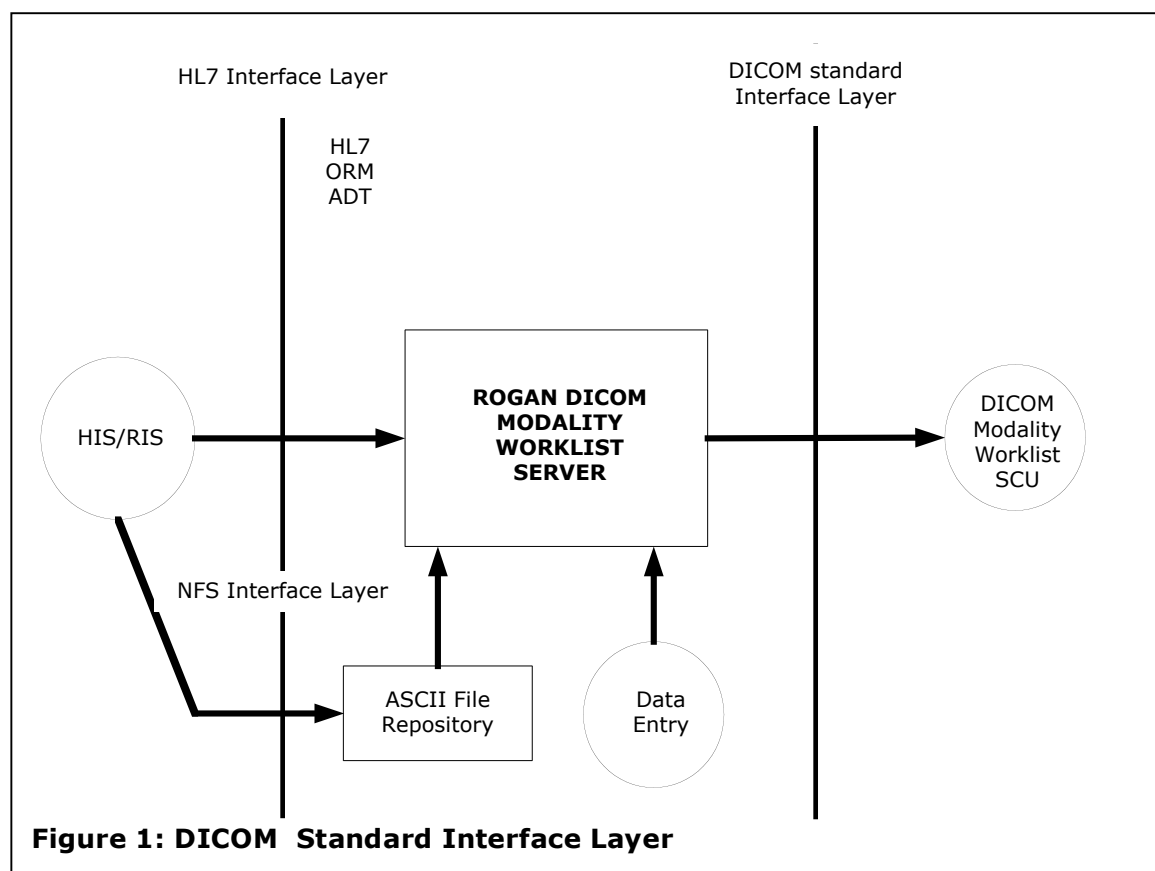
HL7 Interface Layer

DICOM standard Interface Layer

HL7
ORM
ADT

HIS/RIS

ROGAN DICOM MODALITY WORKLIST SERVER

DICOM Modality Worklist SCU

NFS Interface Layer

ASCII File Repository

Data Entry

**Figure 1: DICOM Standard Interface Layer**